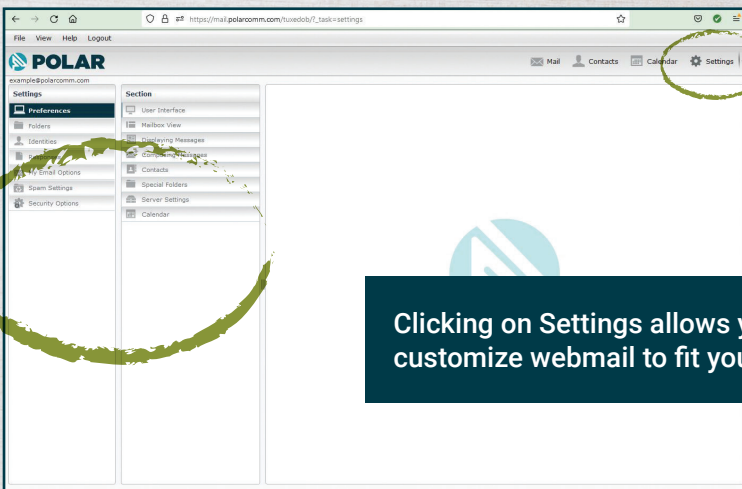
https://mail.polarcomm.com/tuxedob/?_task=settings

File View Help Logout

POLAR

example@polarcomm.com

Mail Contacts Calendar Settings

Settings

Preferences

Folders

Identities

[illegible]

My Email Options

Spam Settings

Security Options

Section

User Interface

Mailbox View

Displaying Messages

Composing Messages

Contacts

Special Folders

Server Settings

Calendar

Clicking on Settings allows y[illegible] customize webmail to fit you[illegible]